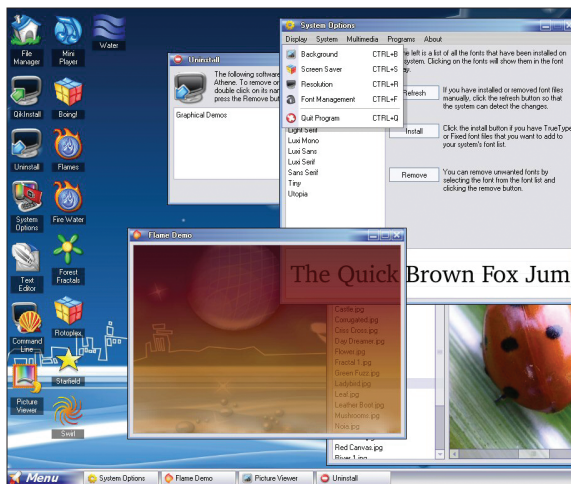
File Manager
Mini Player
Water
QikInstall
Boing!
Uninstall
Flames
System Options
Fire Water
Text Editor
Forest Fractals
Command Line
Rotoplex
Picture Viewer
Starfield
Swirl

Uninstall
The following software Athene. To remove or double click on its nar press the Remove butt
Graphical Demos

System Options
Display System Multimedia Programs About
Background CTRL+B
Screen Saver CTRL+S
Resolution CTRL+R
Font Management CTRL+F
Quit Program CTRL+Q
the left is a list of all the fonts that have been installed on System. Clicking on the fonts will show them in the font
Refresh
If you have installed or removed font files manually, click the refresh button so that the system can detect the changes.
Install
Click the install button if you have TrueType or Fixed font files that you want to add to your system's font list.
Remove
You can remove unwanted fonts by selecting the font from the font list and clicking the remove button.
Light Serif
Luxi Mono
Luxi Sans
Luxi Serif
Sans Serif
Tiny
Utopia

Flame Demo
The Quick Brown Fox Jum
Castle.jpg
Corrugated.jpg
Criss Cross.jpg
Day Dreamer.jpg
Flower.jpg
Fractal 1.jpg
Green Fuzz.jpg
Ladybird.jpg
Leaf.jpg
Leather Boot.jpg
Mushroom.jpg
Noise.jpg
Red Canvas.jpg
River 1.jpg

Menu
System Options
Flame Demo
Picture Viewer
Uninstall